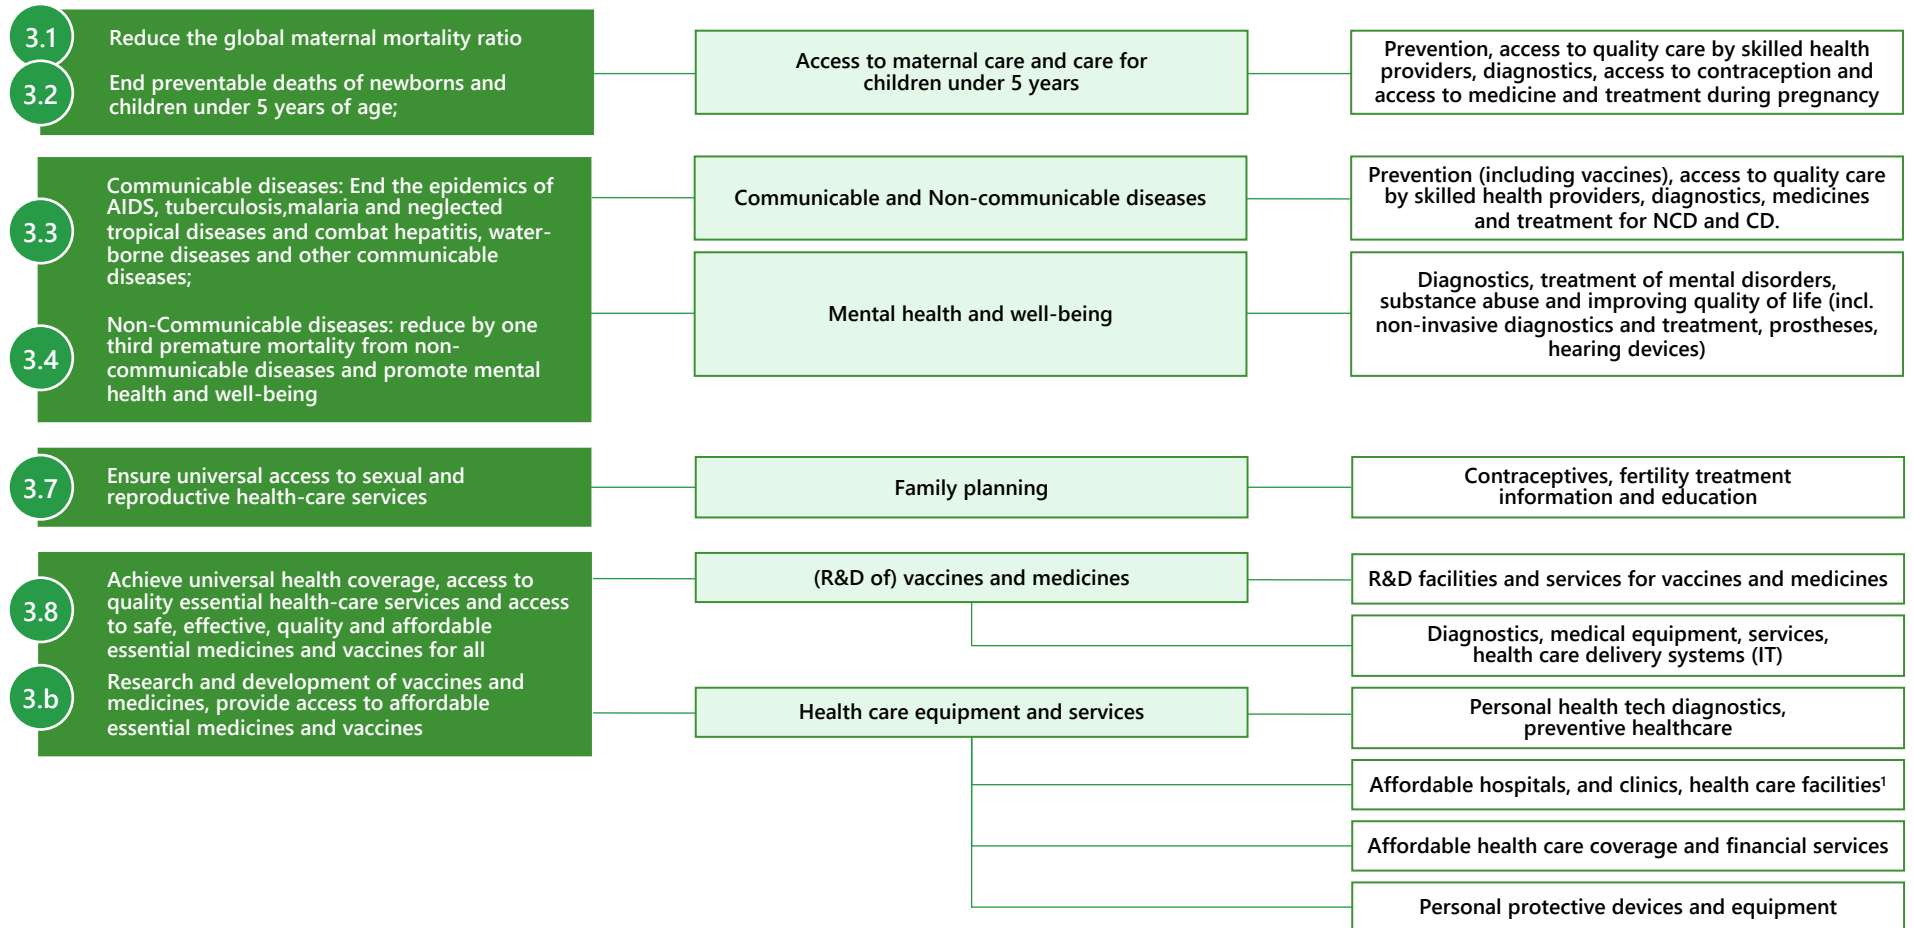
3.1 Reduce the global maternal mortality ratio

3.2 End preventable deaths of newborns and children under 5 years of age;

Access to maternal care and care for children under 5 years

Prevention, access to quality care by skilled health providers, diagnostics, access to contraception and access to medicine and treatment during pregnancy

3.3 Communicable diseases: End the epidemics of AIDS, tuberculosis,malaria and neglected tropical diseases and combat hepatitis, water-borne diseases and other communicable diseases;

3.4 Non-Communicable diseases: reduce by one third premature mortality from non-communicable diseases and promote mental health and well-being

Communicable and Non-communicable diseases

Prevention (including vaccines), access to quality care by skilled health providers, diagnostics, medicines and treatment for NCD and CD.

Mental health and well-being

Diagnostics, treatment of mental disorders, substance abuse and improving quality of life (incl. non-invasive diagnostics and treatment, prostheses, hearing devices)

3.7 Ensure universal access to sexual and reproductive health-care services

Family planning

Contraceptives, fertility treatment information and education

3.8 Achieve universal health coverage, access to quality essential health-care services and access to safe, effective, quality and affordable essential medicines and vaccines for all

3.b Research and development of vaccines and medicines, provide access to affordable essential medicines and vaccines

(R&D of) vaccines and medicines

R&D facilities and services for vaccines and medicines

Diagnostics, medical equipment, services, health care delivery systems (IT)

Health care equipment and services

Personal health tech diagnostics, preventive healthcare

Affordable hospitals, and clinics, health care facilities$^1$

Affordable health care coverage and financial services

Personal protective devices and equipment